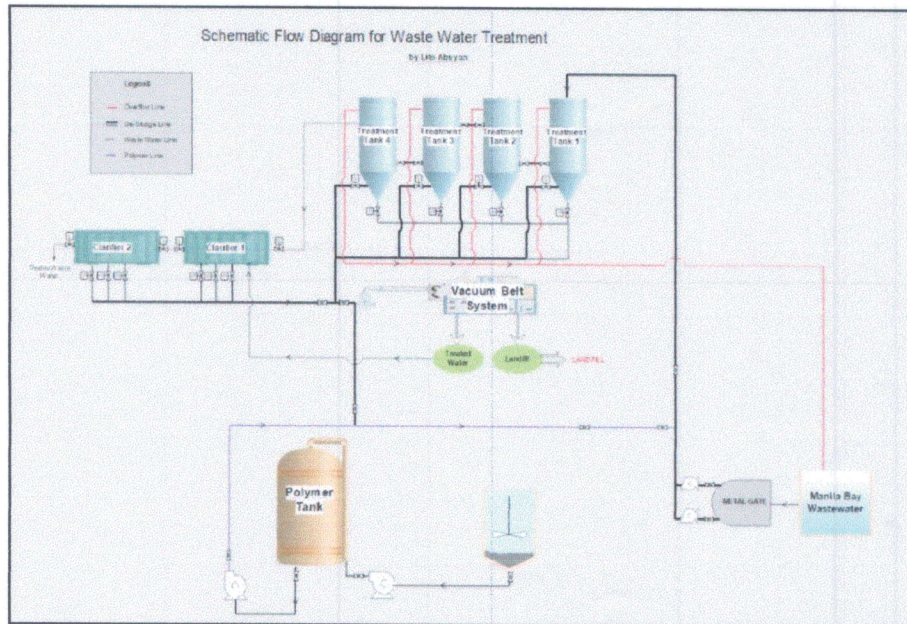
Schematic Flow Diagram for Waste Water Treatment

by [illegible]

Legend

Overflow Line

Discharge Line

Waste Water Line

Polymer Line

Treatment Tank 4

Treatment Tank 3

Treatment Tank 2

Treatment Tank 1

Clarifier 2

Clarifier 1

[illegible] Water

Vacuum Belt System

Treated Water

Landfill

LANDFILL

Polymer Tank

METAL GATE

Manila Bay Wastewater